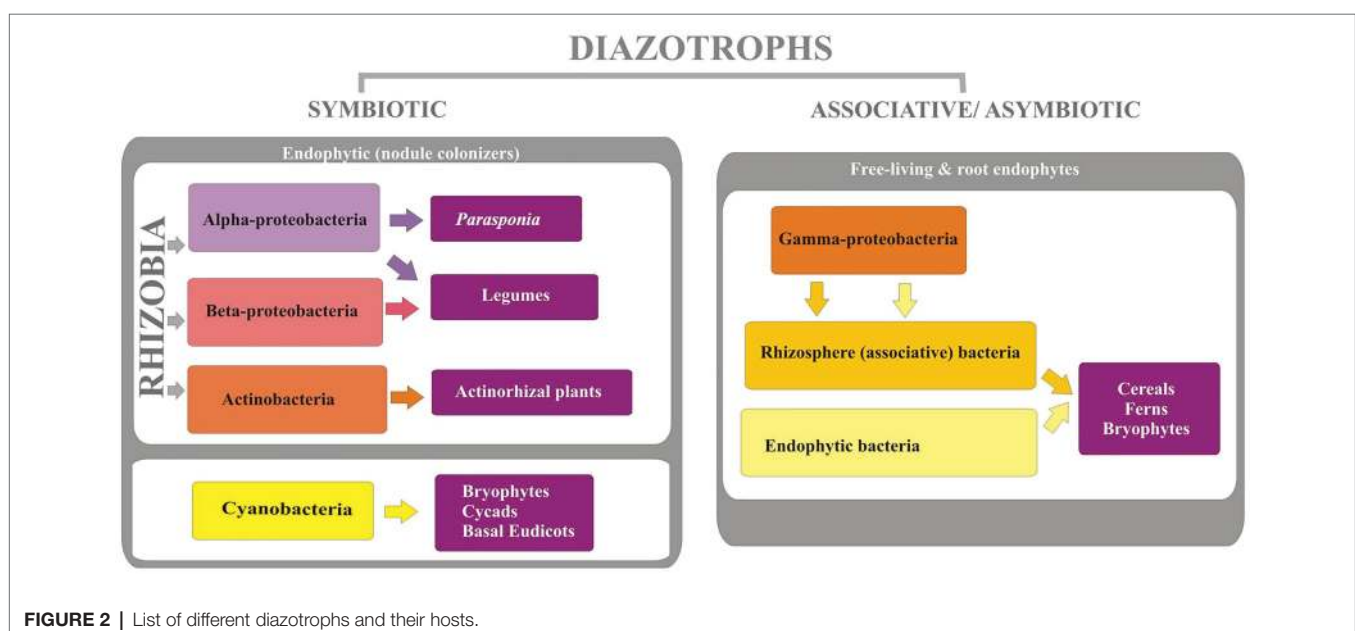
DIAZOTROPHS

SYMBIOTIC

ASSOCIATIVE/ ASYMBIOTIC

Endophytic (nodule colonizers)

RHIZOBIA

Alpha-proteobacteria

Parasponia

Beta-proteobacteria

Legumes

Actinobacteria

Actinorhizal plants

Cyanobacteria

Bryophytes
Cycads
Basal Eudicots

Free-living & root endophytes

Gamma-proteobacteria

Rhizosphere (associative) bacteria

Endophytic bacteria

Cereals
Ferns
Bryophytes

FIGURE 2 | List of different diazotrophs and their hosts.